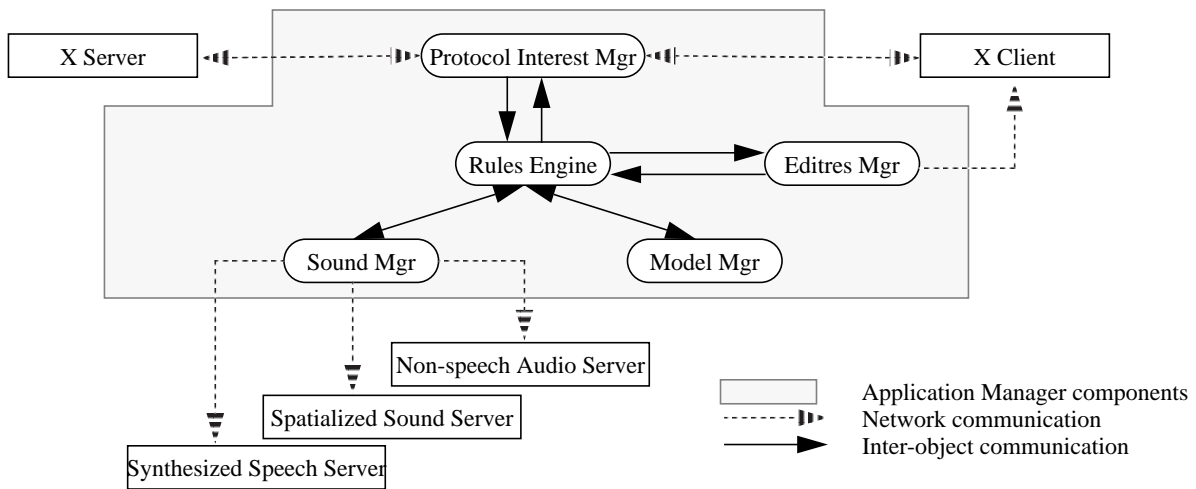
X Server

Protocol Interest Mgr

X Client

Rules Engine

Editres Mgr

Sound Mgr

Model Mgr

Non-speech Audio Server

Spatialized Sound Server

Synthesized Speech Server

Application Manager components
Network communication
Inter-object communication